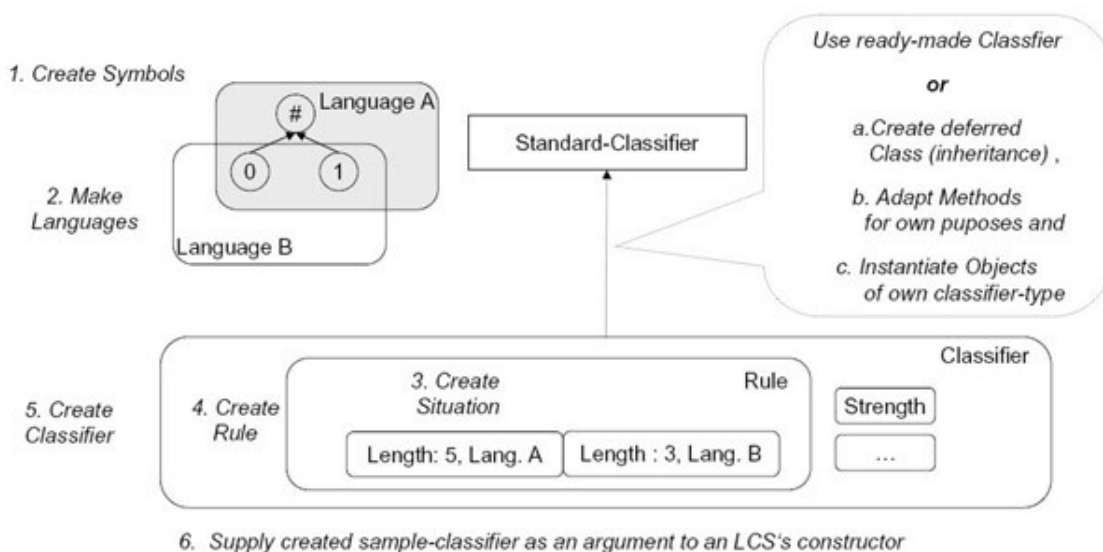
1. Create Symbols

#

Language A

0

1

2. Make Languages

Language B

Standard-Classifier

Use ready-made Classfier

or

a.Create deferred Class (inheritance) ,

b. Adapt Methods for own puposes and

c. Instantiate Objects of own classifier-type

Classifier

5. Create Classifier

4. Create Rule

3. Create Situation

Rule

Length: 5, Lang. A

Length : 3, Lang. B

Strength

...

6. Supply created sample-classifier as an argument to an LCS's constructor